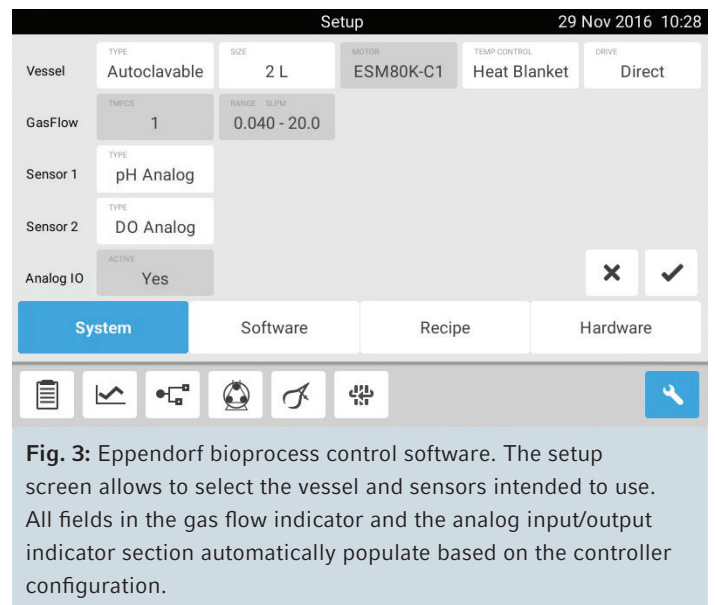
Setup 29 Nov 2016 10:28

Vessel
TYPE
Autoclavable
SIZE
2 L
MOTOR
ESM80K-C1
TEMP CONTROL
Heat Blanket
DRIVE
Direct

GasFlow
TMFCS
1
RANGE SLPM
0.040 - 20.0

Sensor 1
TYPE
pH Analog

Sensor 2
TYPE
DO Analog

Analog IO
ACTIVE
Yes

System
Software
Recipe
Hardware

**Fig. 3:** Eppendorf bioprocess control software. The setup screen allows to select the vessel and sensors intended to use. All fields in the gas flow indicator and the analog input/output indicator section automatically populate based on the controller configuration.